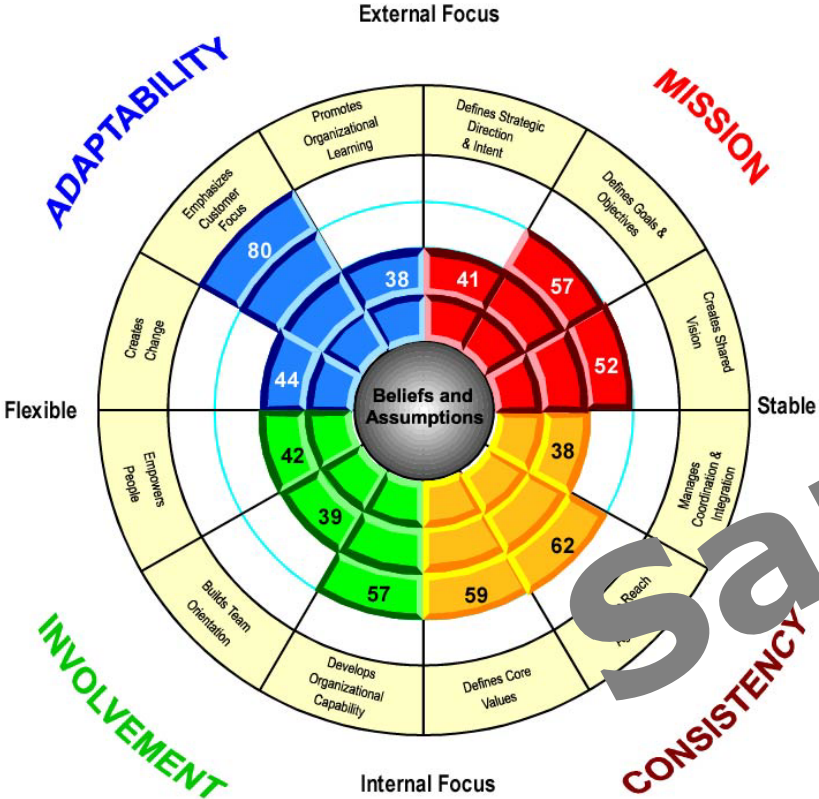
External Focus

ADAPTABILITY

MISSION

Promotes Organizational Learning

Defines Strategic Direction & Intent

Emphasizes Customer Focus

Defines Goals & Objectives

Creates Change

Creates Shared Vision

80

38

41

57

52

44

Flexible

Beliefs and Assumptions

Stable

42

38

Empowers People

Manages Coordination & Integration

39

62

57

59

Builds Team Orientation

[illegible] Reach

Develops Organizational Capability

Defines Core Values

INVOLVEMENT

CONSISTENCY

Internal Focus

Sa